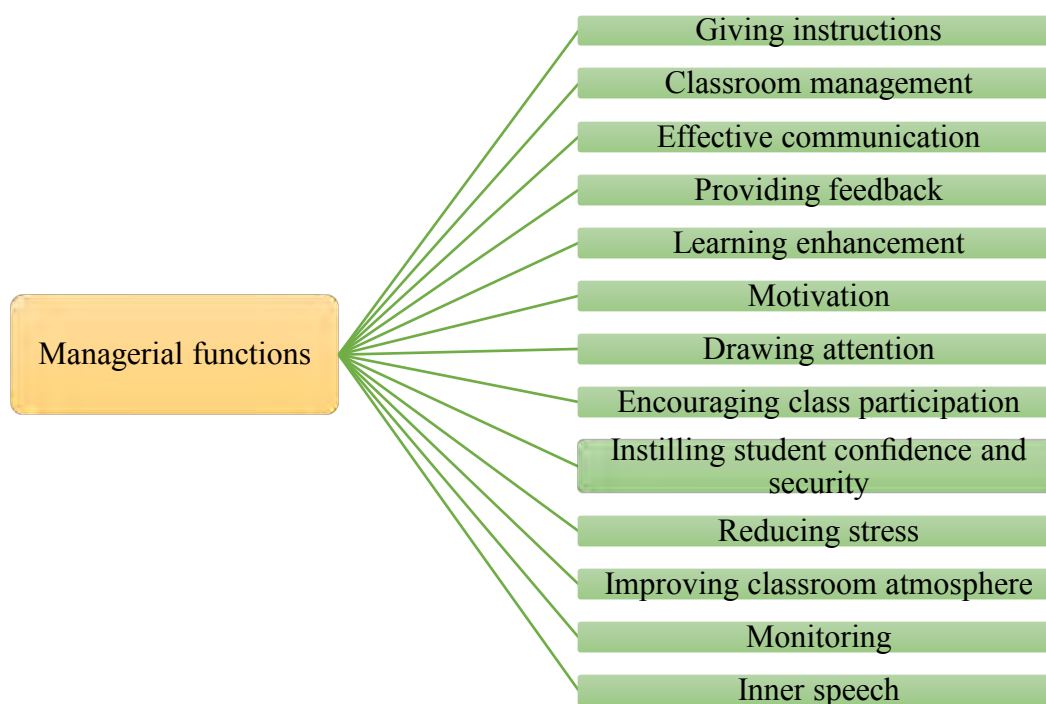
Managerial functions

Giving instructions

Classroom management

Effective communication

Providing feedback

Learning enhancement

Motivation

Drawing attention

Encouraging class participation

Instilling student confidence and security

Reducing stress

Improving classroom atmosphere

Monitoring

Inner speech